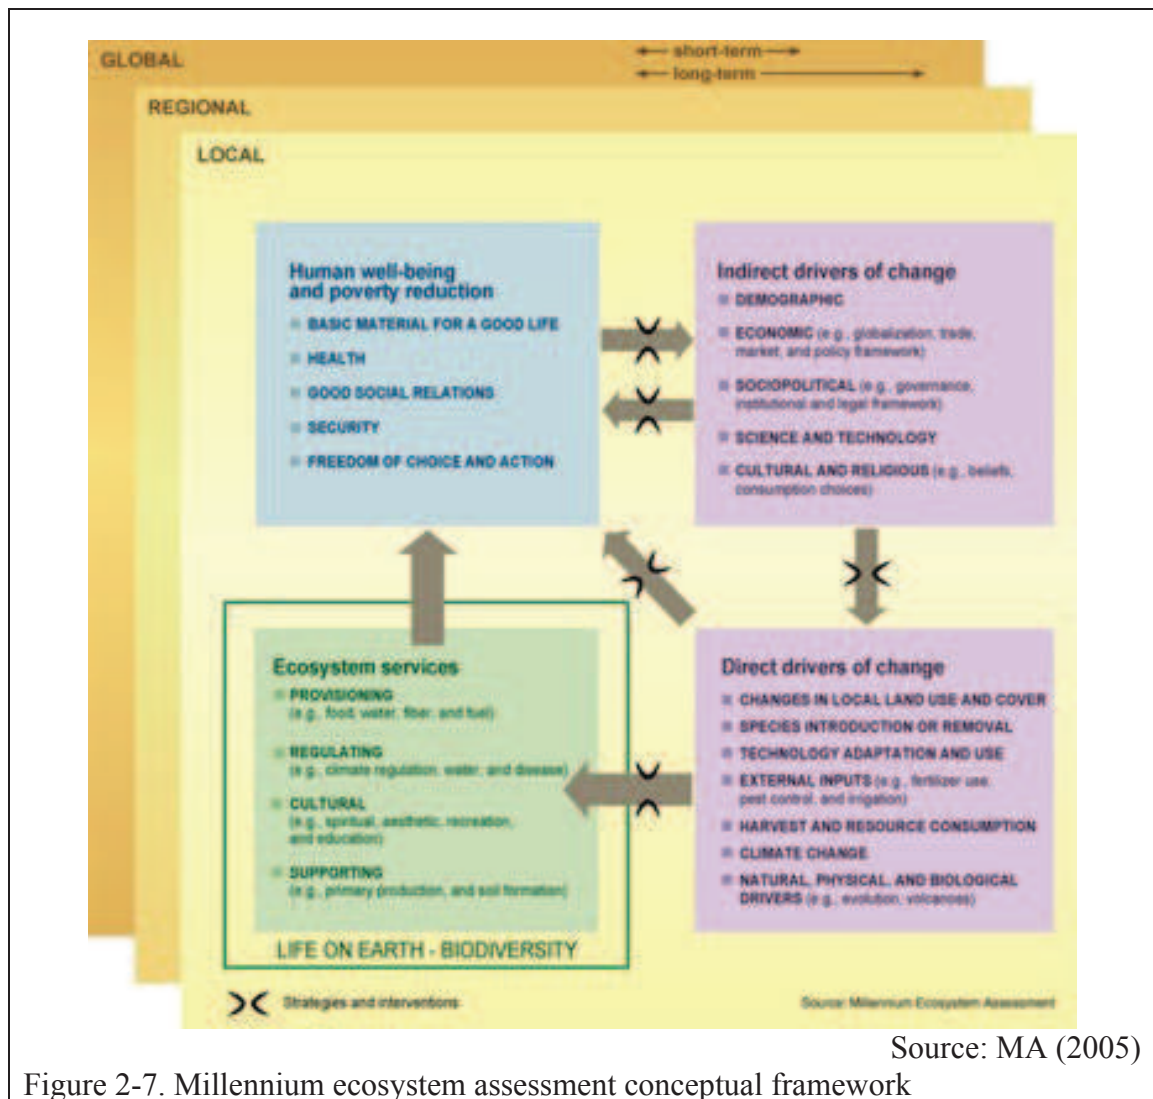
GLOBAL

short-term

long-term

REGIONAL

LOCAL

Human well-being and poverty reduction

BASIC MATERIAL FOR A GOOD LIFE

HEALTH

GOOD SOCIAL RELATIONS

SECURITY

FREEDOM OF CHOICE AND ACTION

Indirect drivers of change

DEMOGRAPHIC

ECONOMIC (e.g., globalization, trade, market, and policy framework)

SOCIOPOLITICAL (e.g., governance, institutional and legal framework)

SCIENCE AND TECHNOLOGY

CULTURAL AND RELIGIOUS (e.g., beliefs, consumption choices)

Ecosystem services

PROVISIONING (e.g., food, water, fiber, and fuel)

REGULATING (e.g., climate regulation, water, and disease)

CULTURAL (e.g., spiritual, aesthetic, recreation, and education)

SUPPORTING (e.g., primary production, and soil formation)

LIFE ON EARTH - BIODIVERSITY

Direct drivers of change

CHANGES IN LOCAL LAND USE AND COVER

SPECIES INTRODUCTION OR REMOVAL

TECHNOLOGY ADAPTATION AND USE

EXTERNAL INPUTS (e.g., fertilizer use, pest control, and irrigation)

HARVEST AND RESOURCE CONSUMPTION

CLIMATE CHANGE

NATURAL, PHYSICAL, AND BIOLOGICAL DRIVERS (e.g., evolution, volcanoes)

Strategies and interventions

Source: Millennium Ecosystem Assessment

Source: MA (2005)

Figure 2-7. Millennium ecosystem assessment conceptual framework